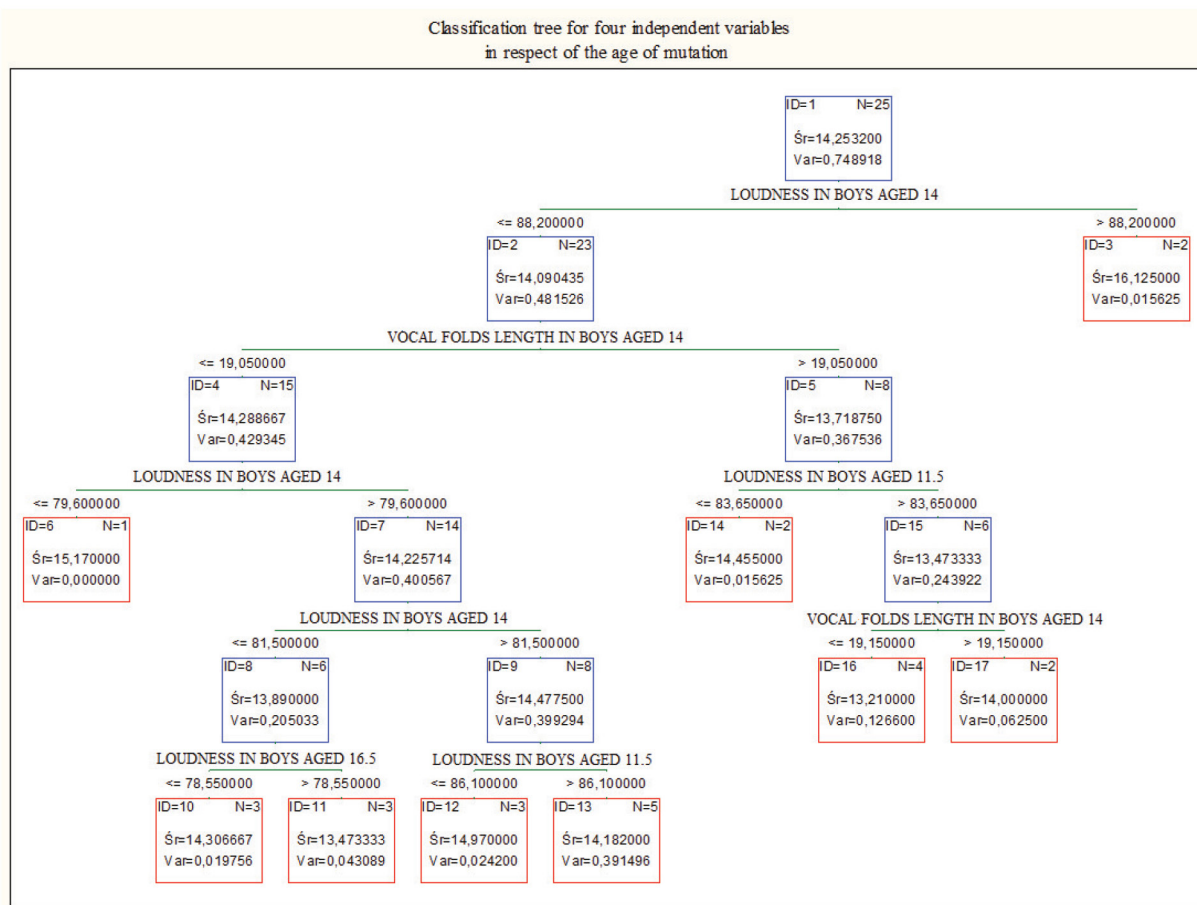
Classification tree for four independent variables
in respect of the age of mutation

ID=1 N=25
Śr=14,253200
Var=0,748918

LOUDNESS IN BOYS AGED 14

<= 88,200000

ID=2 N=23
Śr=14,090435
Var=0,481526

> 88,200000

ID=3 N=2
Śr=16,125000
Var=0,015625

VOCAL FOLDS LENGTH IN BOYS AGED 14

<= 19,050000

ID=4 N=15
Śr=14,288667
Var=0,429345

> 19,050000

ID=5 N=8
Śr=13,718750
Var=0,367536

LOUDNESS IN BOYS AGED 14

<= 79,600000

ID=6 N=1
Śr=15,170000
Var=0,000000

> 79,600000

ID=7 N=14
Śr=14,225714
Var=0,400567

LOUDNESS IN BOYS AGED 11.5

<= 83,650000

ID=14 N=2
Śr=14,455000
Var=0,015625

> 83,650000

ID=15 N=6
Śr=13,473333
Var=0,243922

LOUDNESS IN BOYS AGED 14

<= 81,500000

ID=8 N=6
Śr=13,890000
Var=0,205033

> 81,500000

ID=9 N=8
Śr=14,477500
Var=0,399294

VOCAL FOLDS LENGTH IN BOYS AGED 14

<= 19,150000

ID=16 N=4
Śr=13,210000
Var=0,126600

> 19,150000

ID=17 N=2
Śr=14,000000
Var=0,062500

LOUDNESS IN BOYS AGED 16.5

<= 78,550000

ID=10 N=3
Śr=14,306667
Var=0,019756

> 78,550000

ID=11 N=3
Śr=13,473333
Var=0,043089

LOUDNESS IN BOYS AGED 11.5

<= 86,100000

ID=12 N=3
Śr=14,970000
Var=0,024200

> 86,100000

ID=13 N=5
Śr=14,182000
Var=0,391496